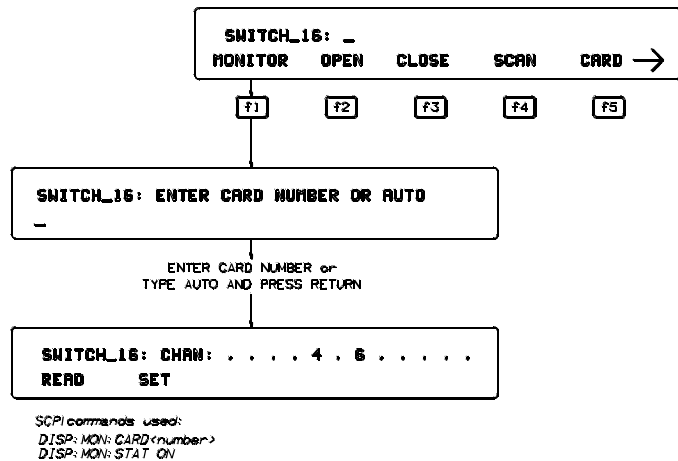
SWITCH_16: _
MONITOR OPEN CLOSE SCAN CARD →

f1 f2 f3 f4 f5

SWITCH_16: ENTER CARD NUMBER OR AUTO
_

ENTER CARD NUMBER or
TYPE AUTO AND PRESS RETURN

SWITCH_16: CHAN: . . . . 4 . 6 . . . . .
READ SET

SCPI commands used:
DISP: MON: CARD<number>
DISP: MON: STAT ON